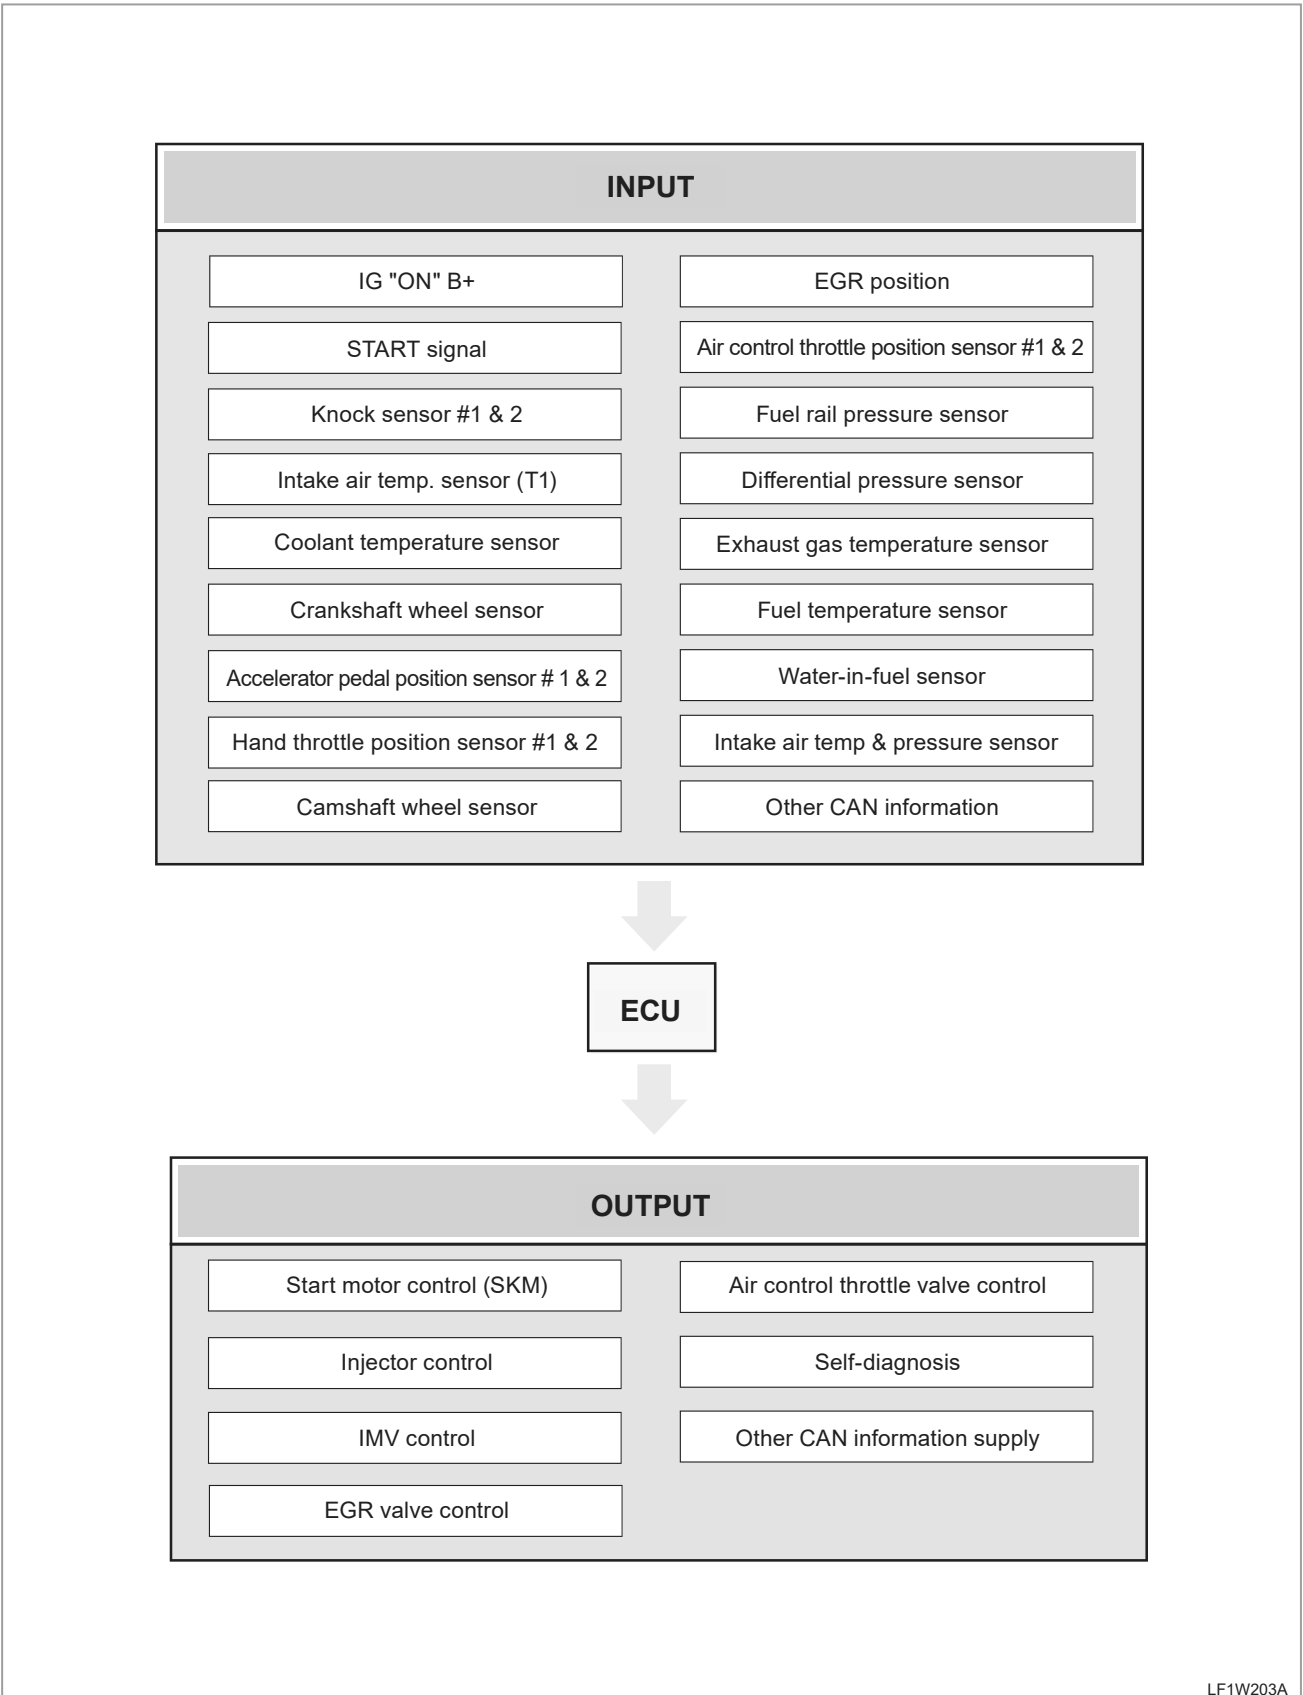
INPUT

IG "ON" B+

START signal

Knock sensor #1 & 2

Intake air temp. sensor (T1)

Coolant temperature sensor

Crankshaft wheel sensor

Accelerator pedal position sensor # 1 & 2

Hand throttle position sensor #1 & 2

Camshaft wheel sensor

EGR position

Air control throttle position sensor #1 & 2

Fuel rail pressure sensor

Differential pressure sensor

Exhaust gas temperature sensor

Fuel temperature sensor

Water-in-fuel sensor

Intake air temp & pressure sensor

Other CAN information

ECU

OUTPUT

Start motor control (SKM)

Injector control

IMV control

EGR valve control

Air control throttle valve control

Self-diagnosis

Other CAN information supply

LF1W203A